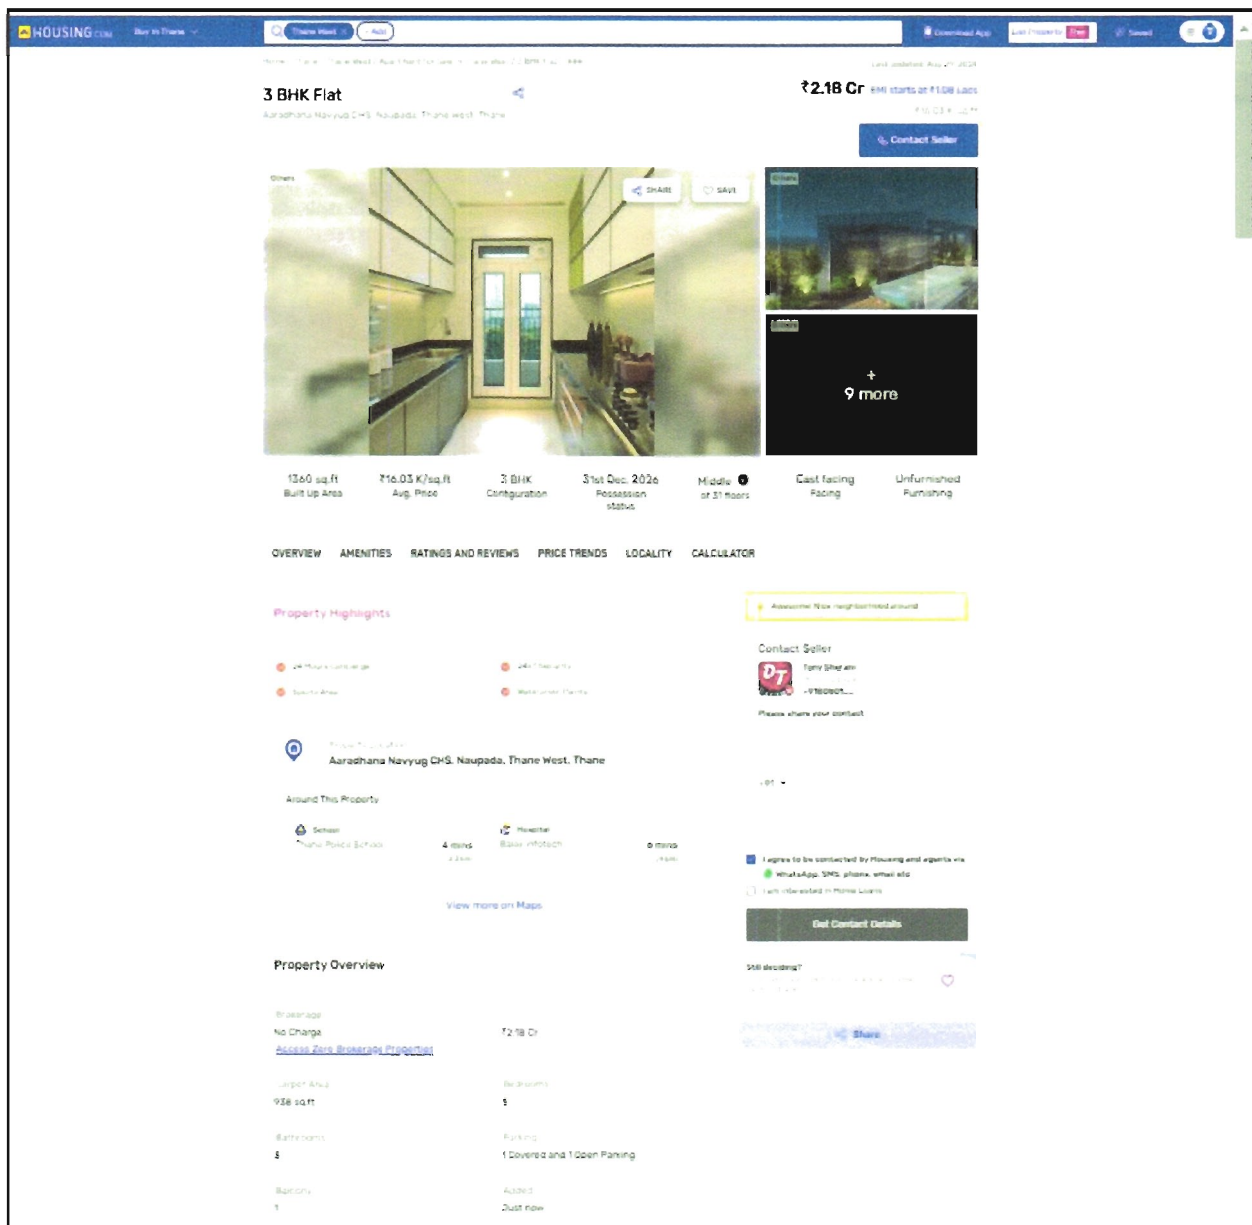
HOUSING.com Buy in Thane

Thane West Add

Download App List Property Free Saved

3 BHK Flat

Aaradhana Navyug CHS, Naupada, Thane West, Thane

₹2.18 Cr EMI starts at ₹1.08 Lacs

Contact Seller

Others

SHARE SAVE

+ 9 more

1360 sq.ft Built Up Area

₹16.03 K/sq.ft Avg. Price

3 BHK Configuration

31st Dec, 2026 Possession status

Middle of 31 floors

East facing Facing

Unfurnished Furnishing

OVERVIEW AMENITIES RATINGS AND REVIEWS PRICE TRENDS LOCALITY CALCULATOR

Property Highlights

Awesome Nice neighborhood around

Contact Seller

DT

Please share your contact

Aaradhana Navyug CHS, Naupada, Thane West, Thane

Around This Property

School

Hospital

4 mins

View more on Maps

I agree to be contacted by Housing and agents via WhatsApp, SMS, phone, email etc

Get Contact Details

Property Overview

Still deciding?

No Charge

Access Zero Brokerage Properties

₹2.18 Cr

Share

938 sq.ft

3

3

1 Covered and 1 Open Parking

1

Just now